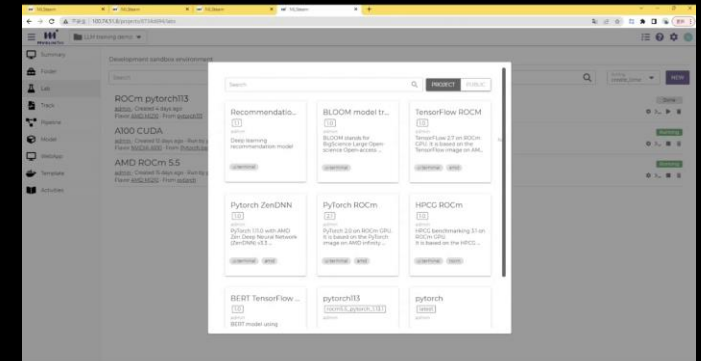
Summary
Finder
Lab
Track
Pipeline
Model
WebApp
Template
Activities

LLM training demo

Development sandbox environment

Search

ROCm pytorch113
admin Created 4 days ago
Flavor AMD MI210 From pytorch113

A100 CUDA
admin Created 13 days ago From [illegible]

AMD ROCm 5.5
admin Created 15 days ago Run by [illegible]
Flavor AMD MI210 From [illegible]

Search
PROJECT PUBLIC

Recommendatio...
1.0
admin
Deep learning recommendation model
jupyterlab

BLOOM model tr...
1.0
admin
BLOOM stands for BigScience Large Open-science Open-access ...
jupyterlab

TensorFlow ROCM
1.0
admin
TensorFlow 2.7 on ROCm GPU. It is based on the TensorFlow image on AM...
jupyterlab amd

Pytorch ZenDNN
1.0
admin
PyTorch 1.11.0 with AMD Zen Deep Neural Network (ZenDNN) v3.3 ...
jupyterlab amd

PyTorch ROCm
2.1
admin
PyTorch 2.0 on ROCm GPU. It is based on the PyTorch image on AMD Infinity ...
jupyterlab amd

HPCG ROCm
1.0
admin
HPCG benchmarking 3.1 on ROCm GPU. It is based on the HPCG ...
jupyterlab rocm

BERT TensorFlow ...
1.0
admin
BERT model using

pytorch113
rocm5.5_pytorch_1.13.1

pytorch
latest

NEW
Running
Running